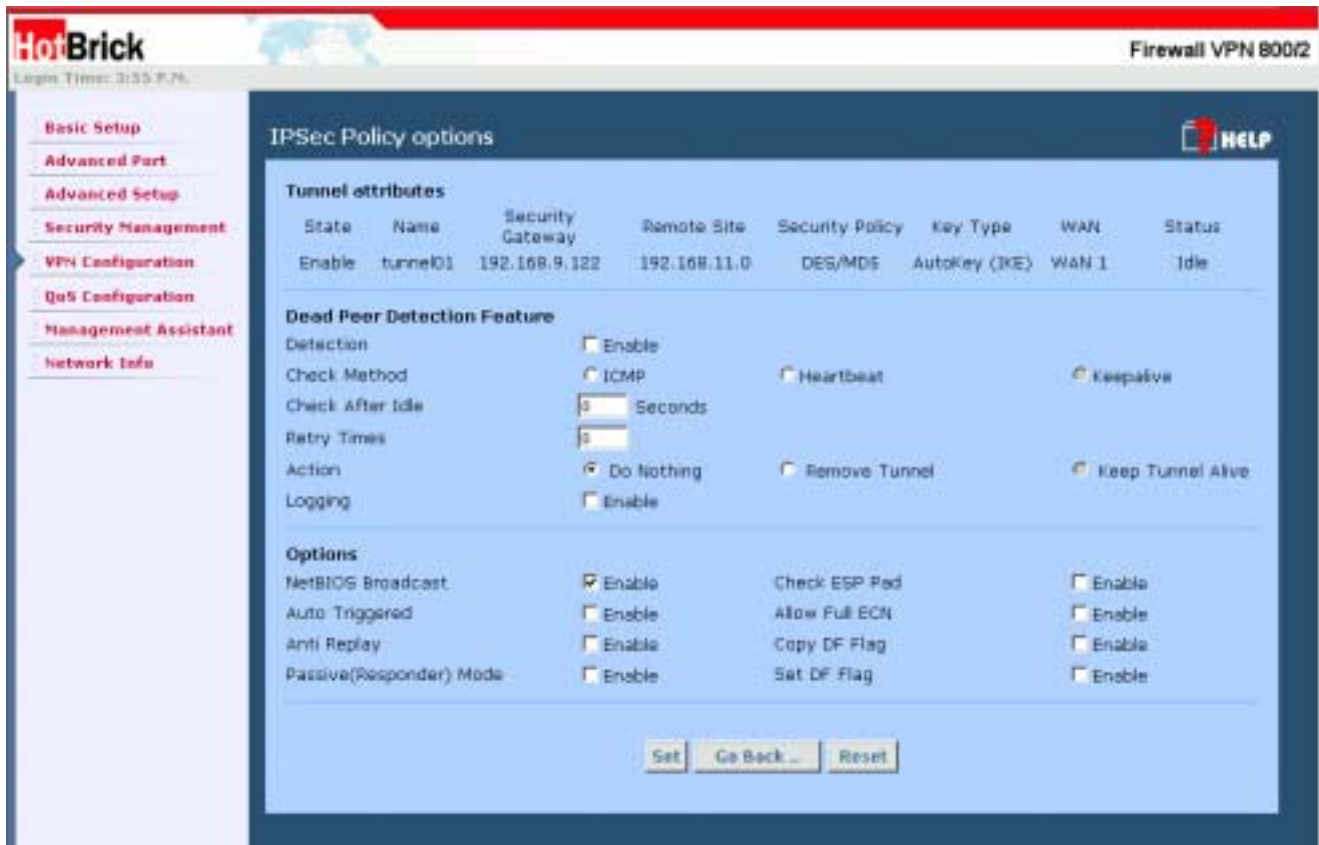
HotBrick

Firewall VPN 800/2

Login Time: 3:55 P.M.

Basic Setup
Advanced Port
Advanced Setup
Security Management
VPN Configuration
QoS Configuration
Management Assistant
Network Info

IPSec Policy options

HELP

Tunnel attributes

| State | Name | Security Gateway | Remote Site | Security Policy | Key Type | WAN | Status |
|---|---|---|---|---|---|---|---|
| Enable | tunnel01 | 192.168.9.122 | 192.168.11.0 | DES/MD5 | AutoKey (IKE) | WAN 1 | Idle |

Dead Peer Detection Feature

Detection Enable
Check Method ICMP Heartbeat Keepalive
Check After Idle 0 Seconds
Retry Times 0
Action Do Nothing Remove Tunnel Keep Tunnel Alive
Logging Enable

Options

NetBIOS Broadcast Enable Check ESP Pad Enable
Auto Triggered Enable Allow Full ECN Enable
Anti Replay Enable Copy DF Flag Enable
Passive(Responder) Mode Enable Set DF Flag Enable

Set Go Back ... Reset